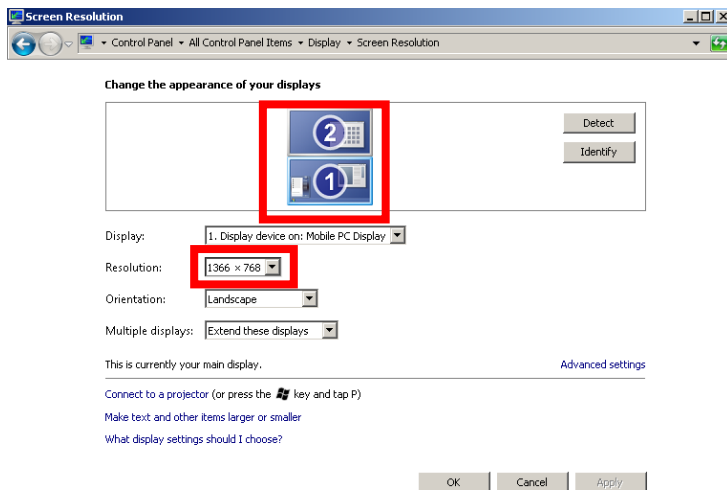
Screen Resolution

Control Panel ▸ All Control Panel Items ▸ Display ▸ Screen Resolution

Change the appearance of your displays

2

1

Detect

Identify

Display: 1. Display device on: Mobile PC Display

Resolution: 1366 × 768

Orientation: Landscape

Multiple displays: Extend these displays

This is currently your main display.

Advanced settings

Connect to a projector (or press the key and tap P)

Make text and other items larger or smaller

What display settings should I choose?

OK Cancel Apply